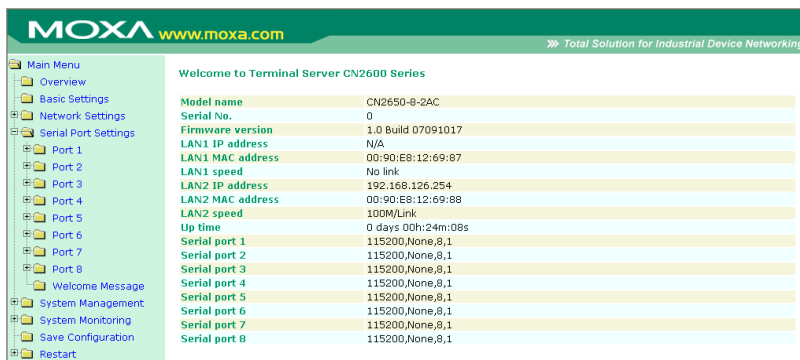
MOXA www.moxa.com

Total Solution for Industrial Device Networking

Main Menu
Overview
Basic Settings
Network Settings
Serial Port Settings
Port 1
Port 2
Port 3
Port 4
Port 5
Port 6
Port 7
Port 8
Welcome Message
System Management
System Monitoring
Save Configuration
Restart

Welcome to Terminal Server CN2600 Series

| | |
|---|---|
| Model name | CN2650-8-2AC |
| Serial No. | 0 |
| Firmware version | 1.0 Build 07091017 |
| LAN1 IP address | N/A |
| LAN1 MAC address | 00:90:E8:12:69:87 |
| LAN1 speed | No link |
| LAN2 IP address | 192.168.126.254 |
| LAN2 MAC address | 00:90:E8:12:69:88 |
| LAN2 speed | 100M/Link |
| Up time | 0 days 00h:24m:08s |
| Serial port 1 | 115200,None,8,1 |
| Serial port 2 | 115200,None,8,1 |
| Serial port 3 | 115200,None,8,1 |
| Serial port 4 | 115200,None,8,1 |
| Serial port 5 | 115200,None,8,1 |
| Serial port 6 | 115200,None,8,1 |
| Serial port 7 | 115200,None,8,1 |
| Serial port 8 | 115200,None,8,1 |